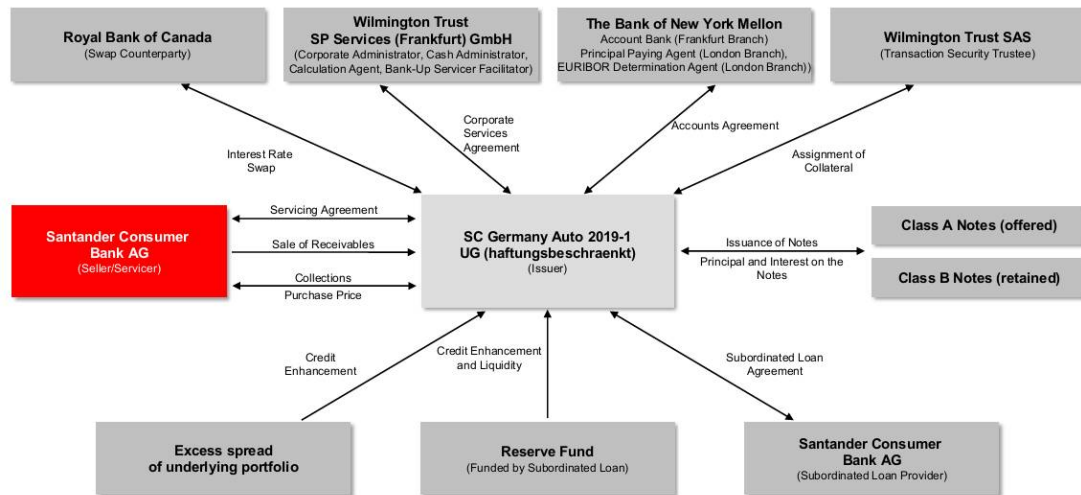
Royal Bank of Canada
(Swap Counterparty)

Wilmington Trust
SP Services (Frankfurt) GmbH
(Corporate Administrator, Cash Administrator, Calculation Agent, Bank-Up Servicer Facilitator)

The Bank of New York Mellon
Account Bank (Frankfurt Branch)
Principal Paying Agent (London Branch),
EURIBOR Determination Agent (London Branch))

Wilmington Trust SAS
(Transaction Security Trustee)

Interest Rate Swap

Corporate Services Agreement

Accounts Agreement

Assignment of Collateral

Santander Consumer Bank AG
(Seller/Servicer)

Servicing Agreement

Sale of Receivables

Collections

Purchase Price

SC Germany Auto 2019-1
UG (haftungsbeschraenkt)
(Issuer)

Issuance of Notes

Principal and Interest on the Notes

Class A Notes (offered)

Class B Notes (retained)

Credit Enhancement

Credit Enhancement and Liquidity

Subordinated Loan Agreement

Excess spread of underlying portfolio

Reserve Fund
(Funded by Subordinated Loan)

Santander Consumer Bank AG
(Subordinated Loan Provider)